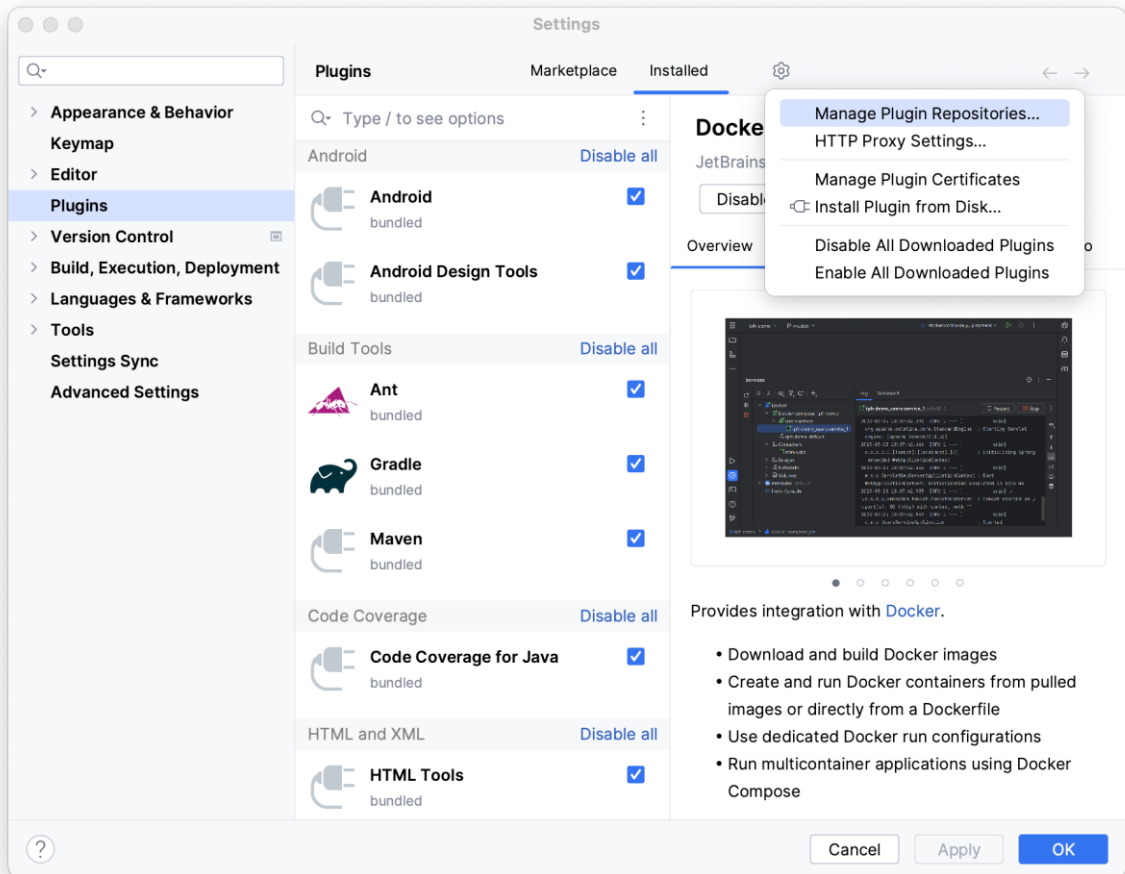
Settings

Appearance & Behavior
Keymap
Editor
Plugins
Version Control
Build, Execution, Deployment
Languages & Frameworks
Tools
Settings Sync
Advanced Settings

Plugins
Marketplace
Installed

Type / to see options

Android
Disable all
Android
bundled
Android Design Tools
bundled

Build Tools
Disable all
Ant
bundled
Gradle
bundled
Maven
bundled

Code Coverage
Disable all
Code Coverage for Java
bundled

HTML and XML
Disable all
HTML Tools
bundled

Docke
JetBrains
Disabl
Overview
o

Manage Plugin Repositories...
HTTP Proxy Settings...
Manage Plugin Certificates
Install Plugin from Disk...
Disable All Downloaded Plugins
Enable All Downloaded Plugins

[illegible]

Provides integration with Docker.

• Download and build Docker images
• Create and run Docker containers from pulled images or directly from a Dockerfile
• Use dedicated Docker run configurations
• Run multicontainer applications using Docker Compose

?
Cancel
Apply
OK